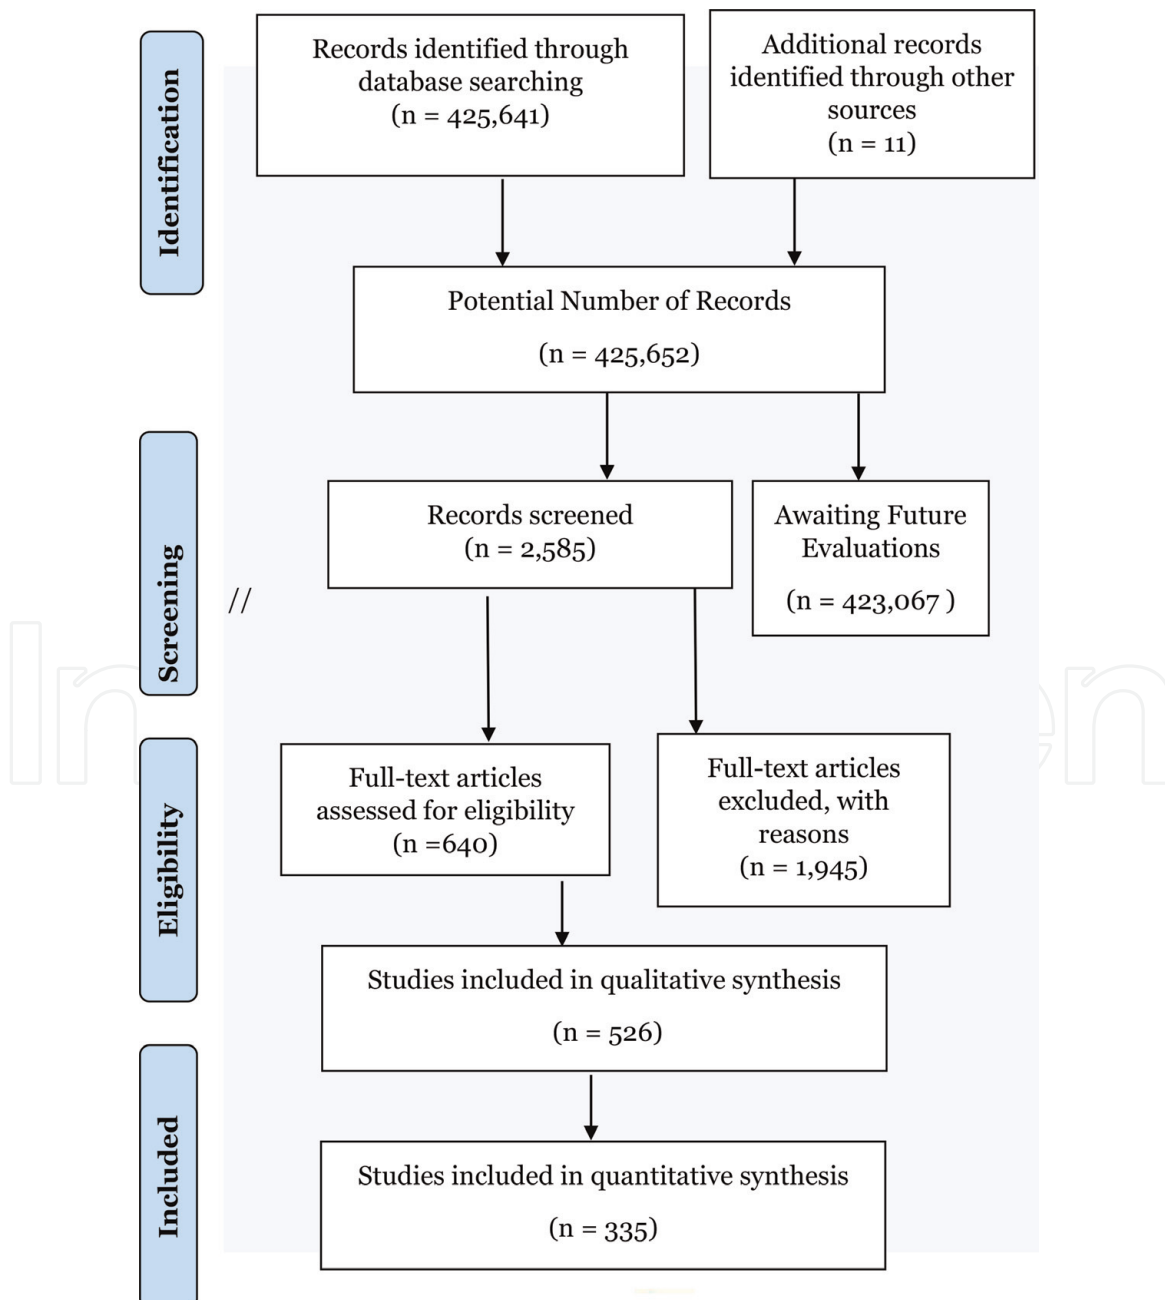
Identification

Records identified through database searching
(n = 425,641)

Additional records identified through other sources
(n = 11)

Potential Number of Records

(n = 425,652)

Screening

Records screened
(n = 2,585)

Awaiting Future Evaluations

(n = 423,067 )

//

Eligibility

Full-text articles assessed for eligibility
(n =640)

Full-text articles excluded, with reasons
(n = 1,945)

Studies included in qualitative synthesis

(n = 526)

Included

Studies included in quantitative synthesis

(n = 335)